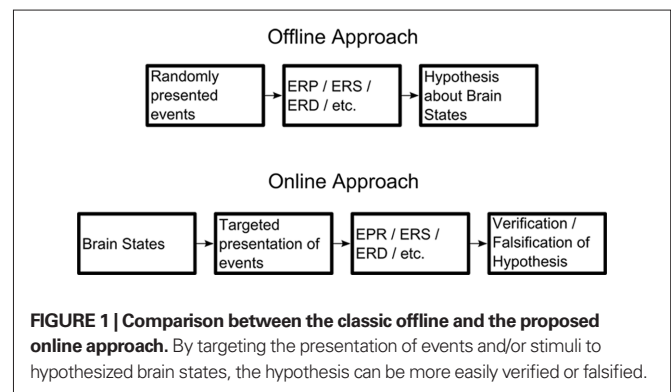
Offline Approach

Randomly presented events

ERP / ERS / ERD / etc.

Hypothesis about Brain States

Online Approach

Brain States

Targeted presentation of events

EPR / ERS / ERD / etc.

Verification / Falsification of Hypothesis

**FIGURE 1 | Comparison between the classic offline and the proposed online approach.** By targeting the presentation of events and/or stimuli to hypothesized brain states, the hypothesis can be more easily verified or falsified.